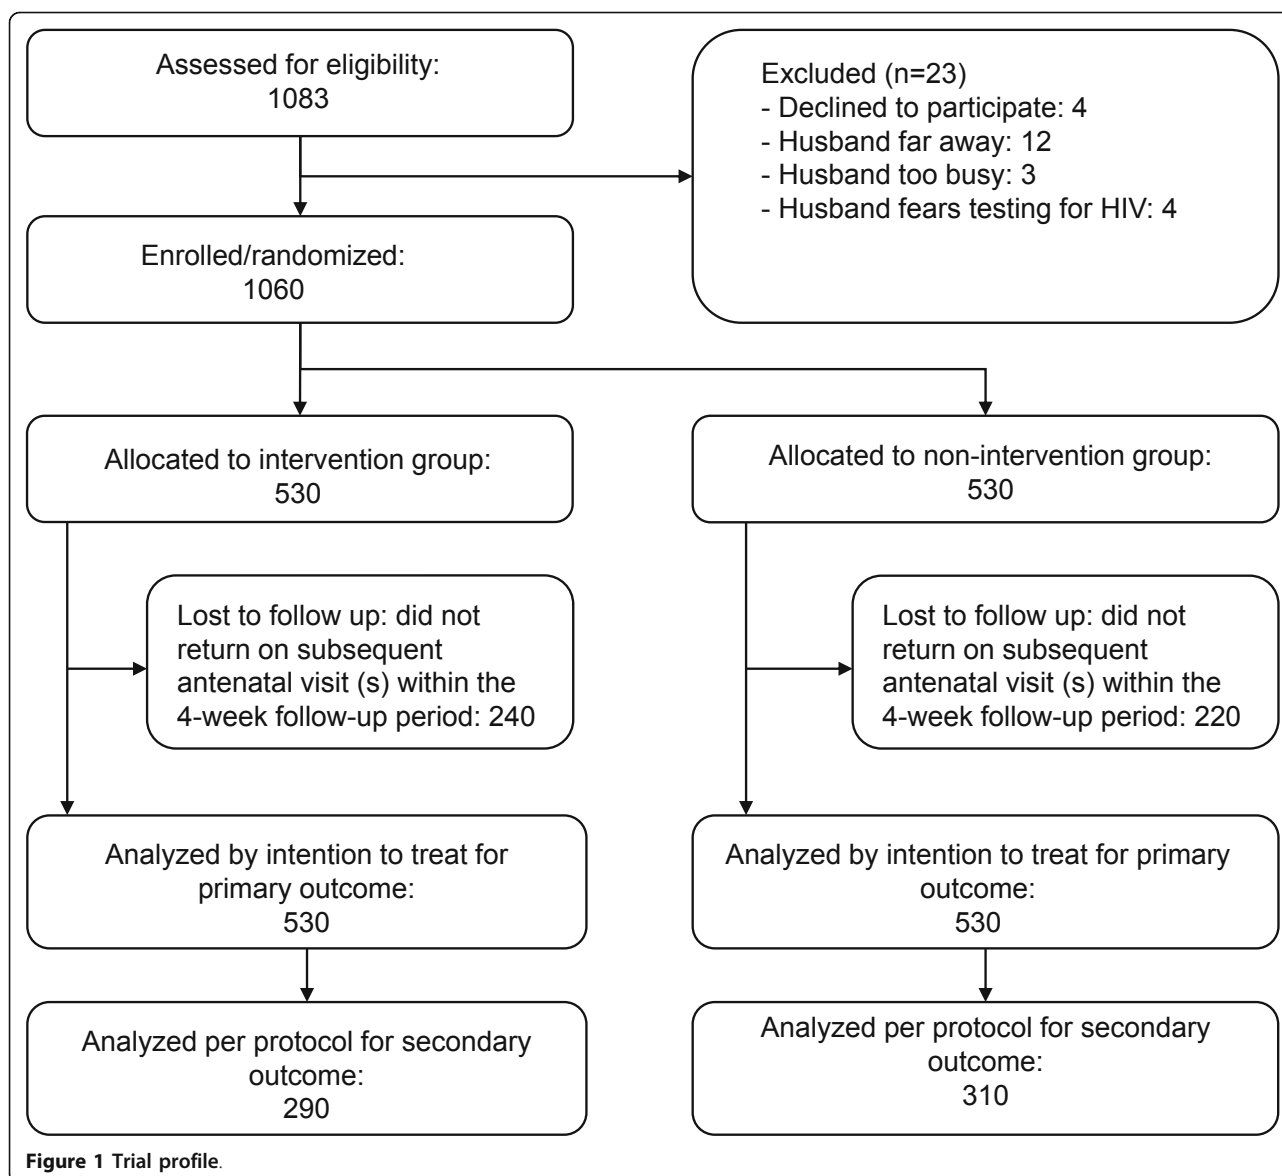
Assessed for eligibility:
1083

Excluded (n=23)
- Declined to participate: 4
- Husband far away: 12
- Husband too busy: 3
- Husband fears testing for HIV: 4

Enrolled/randomized:
1060

Allocated to intervention group:
530

Allocated to non-intervention group:
530

Lost to follow up: did not return on subsequent antenatal visit (s) within the 4-week follow-up period: 240

Lost to follow up: did not return on subsequent antenatal visit (s) within the 4-week follow-up period: 220

Analyzed by intention to treat for primary outcome:
530

Analyzed by intention to treat for primary outcome:
530

Analyzed per protocol for secondary outcome:
290

Analyzed per protocol for secondary outcome:
310

Figure 1 Trial profile.